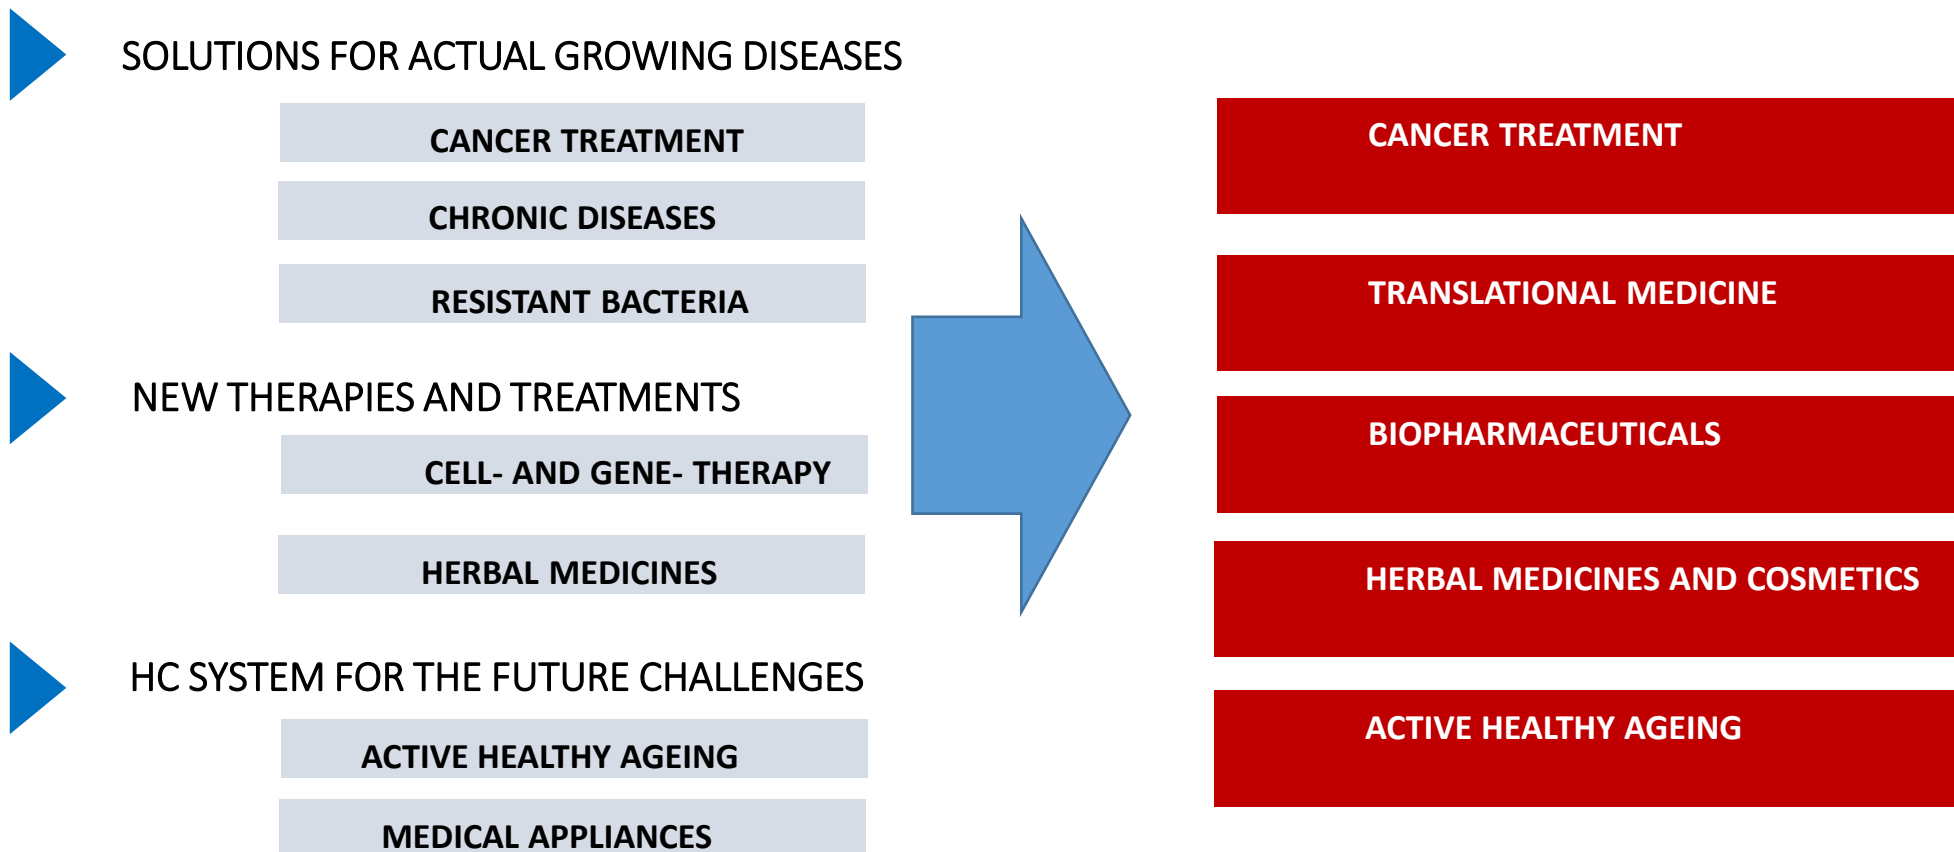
SOLUTIONS FOR ACTUAL GROWING DISEASES

CANCER TREATMENT

CHRONIC DISEASES

RESISTANT BACTERIA

NEW THERAPIES AND TREATMENTS

CELL- AND GENE- THERAPY

HERBAL MEDICINES

HC SYSTEM FOR THE FUTURE CHALLENGES

ACTIVE HEALTHY AGEING

MEDICAL APPLIANCES

CANCER TREATMENT

TRANSLATIONAL MEDICINE

BIOPHARMACEUTICALS

HERBAL MEDICINES AND COSMETICS

ACTIVE HEALTHY AGEING